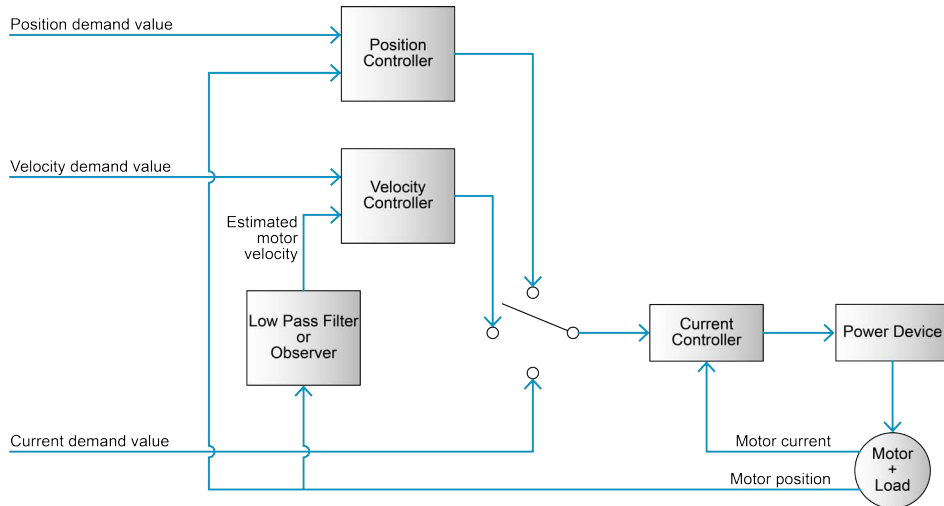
Position demand value

Position Controller

Velocity demand value

Velocity Controller

Estimated motor velocity

Low Pass Filter or Observer

Current Controller

Power Device

Current demand value

Motor current

Motor + Load

Motor position